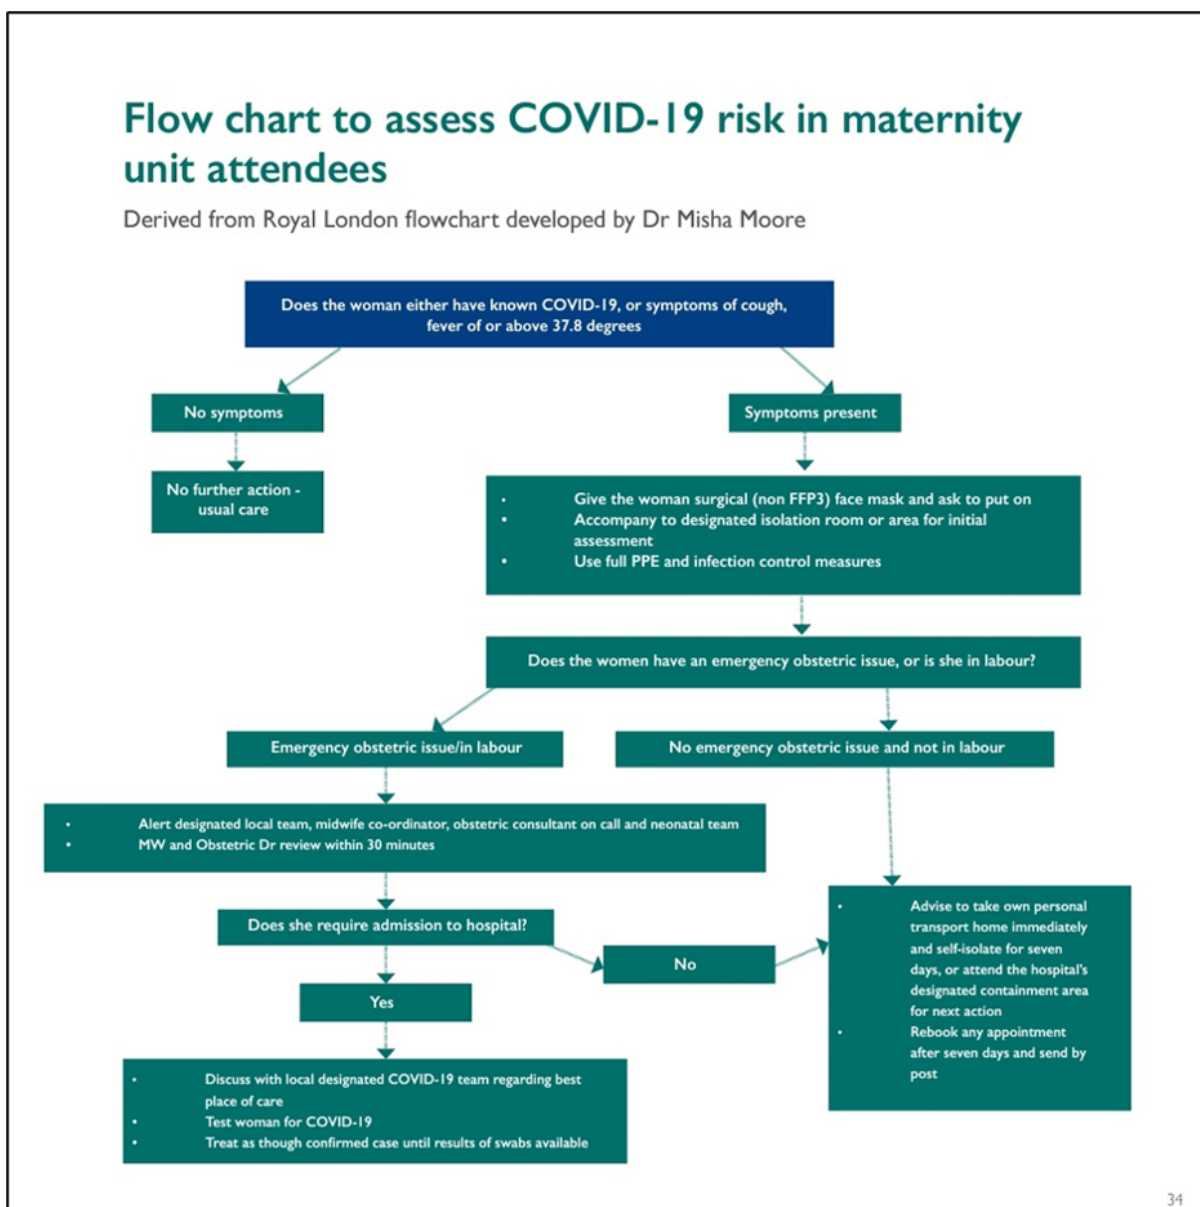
Flow chart to assess COVID-19 risk in maternity unit attendees

Derived from Royal London flowchart developed by Dr Misha Moore

Does the woman either have known COVID-19, or symptoms of cough, fever of or above 37.8 degrees

No symptoms

No further action - usual care

Symptoms present

- Give the woman surgical (non FFP3) face mask and ask to put on
- Accompany to designated isolation room or area for initial assessment
- Use full PPE and infection control measures

Does the women have an emergency obstetric issue, or is she in labour?

Emergency obstetric issue/in labour

No emergency obstetric issue and not in labour

- Alert designated local team, midwife co-ordinator, obstetric consultant on call and neonatal team
- MW and Obstetric Dr review within 30 minutes

Does she require admission to hospital?

No

Yes

- Advise to take own personal transport home immediately and self-isolate for seven days, or attend the hospital's designated containment area for next action
- Rebook any appointment after seven days and send by post

- Discuss with local designated COVID-19 team regarding best place of care
- Test woman for COVID-19
- Treat as though confirmed case until results of swabs available

34